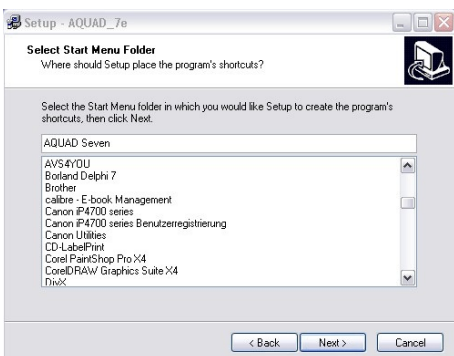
Setup - AQUAD_7e

Select Start Menu Folder
Where should Setup place the program's shortcuts?

Select the Start Menu folder in which you would like Setup to create the program's shortcuts, then click Next.

AQUAD Seven

AVS4YOU
Borland Delphi 7
Brother
calibre - E-book Management
Canon iP4700 series
Canon iP4700 series Benutzerregistrierung
Canon Utilities
CD-LabelPrint
Corel PaintShop Pro X4
CorelDRAW Graphics Suite X4
DivX

< Back Next > Cancel